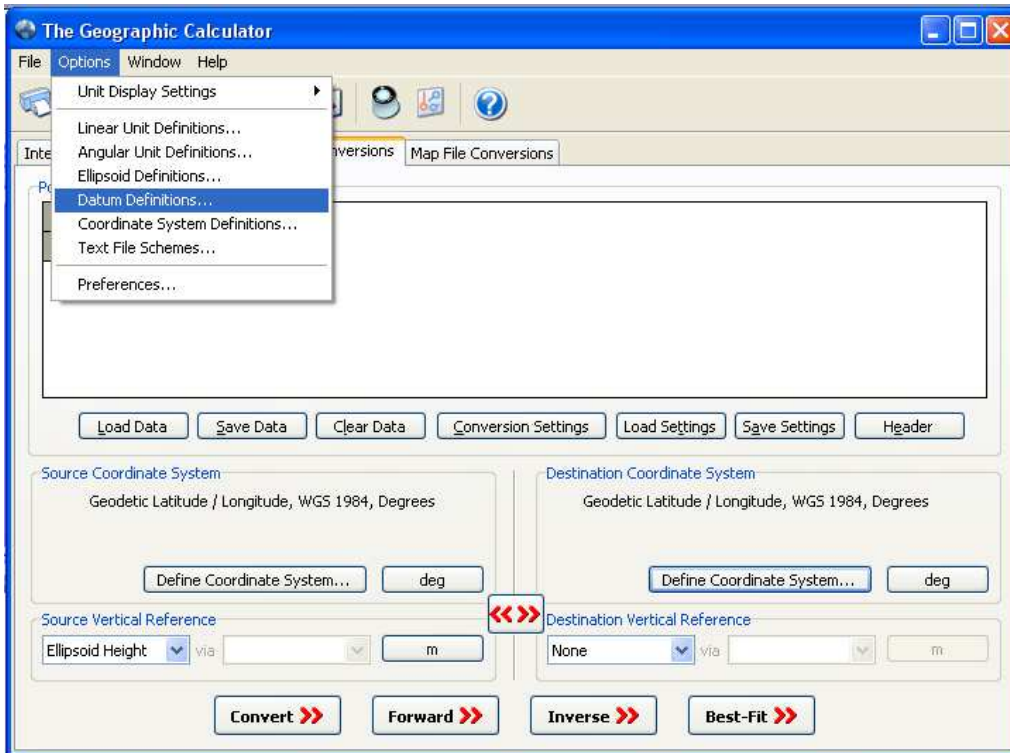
The Geographic Calculator

File Options Window Help

Unit Display Settings
Linear Unit Definitions...
Angular Unit Definitions...
Ellipsoid Definitions...
Datum Definitions...
Coordinate System Definitions...
Text File Schemes...
Preferences...

Inte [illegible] nversions | Map File Conversions

Po

Load Data | Save Data | Clear Data | Conversion Settings | Load Settings | Save Settings | Header

Source Coordinate System
Geodetic Latitude / Longitude, WGS 1984, Degrees
Define Coordinate System... | deg

Destination Coordinate System
Geodetic Latitude / Longitude, WGS 1984, Degrees
Define Coordinate System... | deg

Source Vertical Reference
Ellipsoid Height via | m

Destination Vertical Reference
None via | m

Convert | Forward | Inverse | Best-Fit